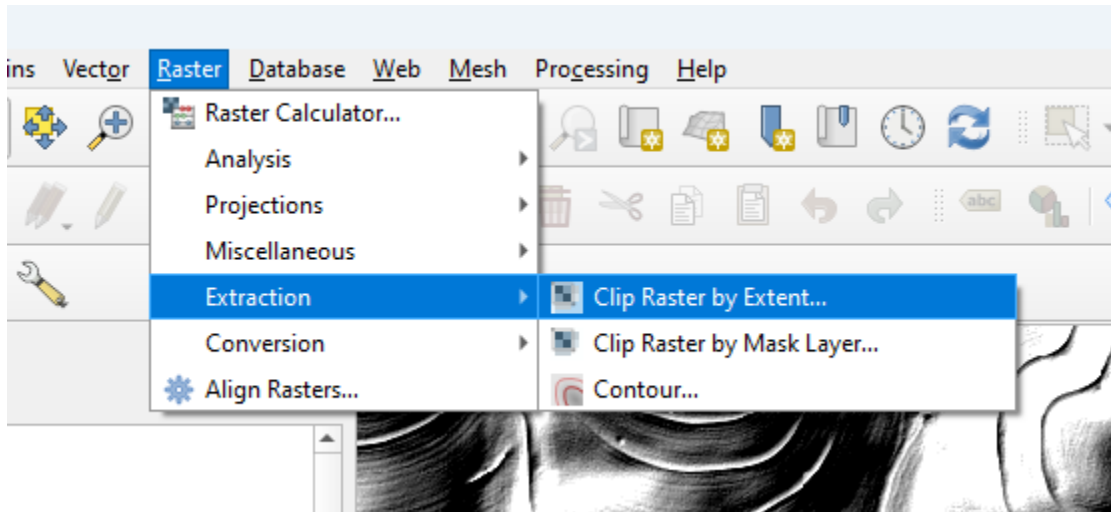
ins Vector Raster Database Web Mesh Processing Help

Raster Calculator...
Analysis
Projections
Miscellaneous
Extraction
Conversion
Align Rasters...

Clip Raster by Extent...
Clip Raster by Mask Layer...
Contour...

abc